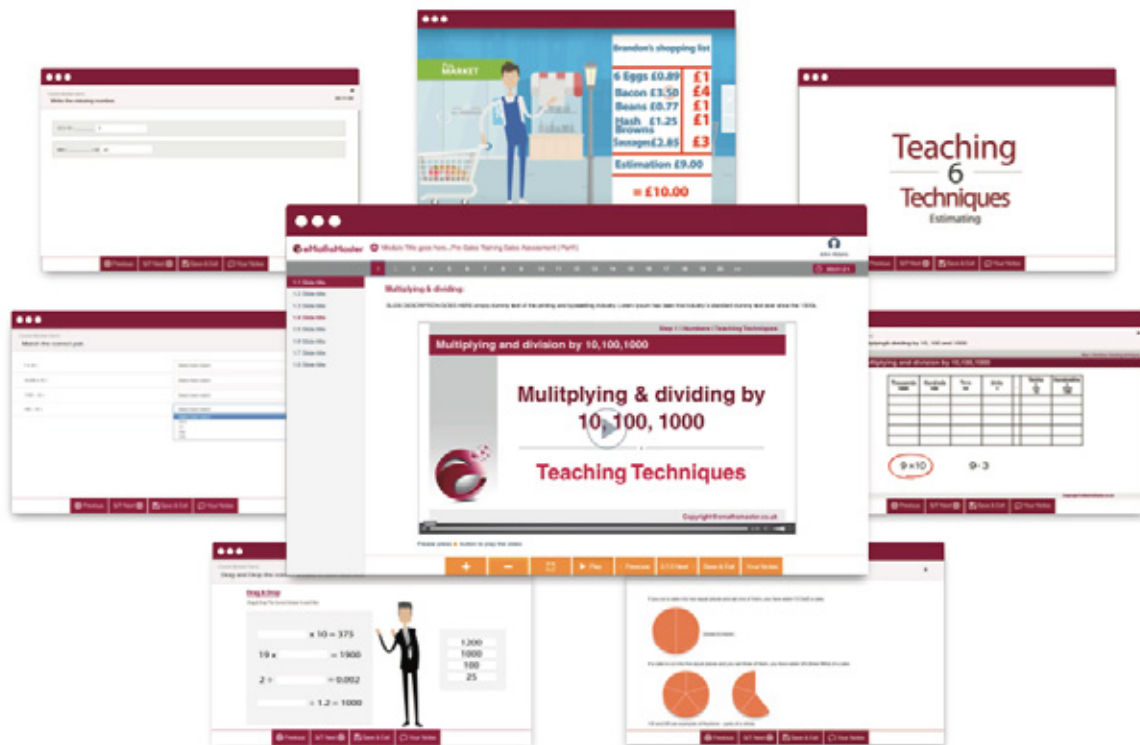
Write the missing number

Previous Next Save & Exit Your Notes

MARKET

Brandon's shopping list

6 Eggs £0.89 £1
Bacon £3.50 £4
Beans £0.77 £1
Hash Browns £1.25 £1
Sausages £2.85 £3

Estimation £9.00

= £10.00

Teaching
6
Techniques
Estimating

Previous Next Save & Exit Your Notes

Match the correct pair

Previous Next Save & Exit Your Notes

eMathsMaster

Multiplying & dividing

Multiplying and division by 10,100,1000

Mulitplying & dividing by 10, 100, 1000

Teaching Techniques

Copyright@emathsmaster.co.uk

Please press ▶ button to play the video

+ − Play Previous Next Save & Exit Your Notes

multiplying and division by 10,100,1000

9×10 9÷3

Previous Next Save & Exit Your Notes

Drag and Drop the correct answer into the box

Drag & Drop

× 10 = 375
19 × = 1900
2 ÷ = 0.002
= 1.2 = 1000

1200
1000
100
25

Previous Next Save & Exit Your Notes

Previous Next Save & Exit Your Notes